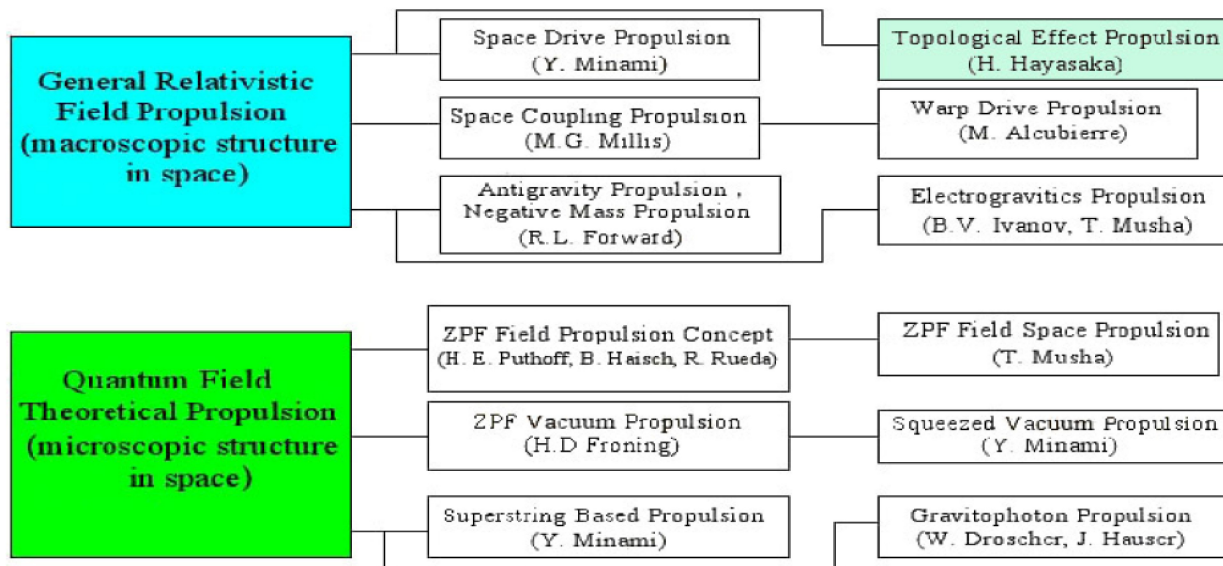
General Relativistic Field Propulsion (macroscopic structure in space)

Space Drive Propulsion (Y. Minami)

Topological Effect Propulsion (H. Hayasaka)

Space Coupling Propulsion (M.G. Millis)

Warp Drive Propulsion (M. Alcubierre)

Antigravity Propulsion , Negative Mass Propulsion (R.L. Forward)

Electrogravitics Propulsion (B.V. Ivanov, T. Musha)

Quantum Field Theoretical Propulsion (microscopic structure in space)

ZPF Field Propulsion Concept (H. E. Puthoff, B. Haisch, R. Rueda)

ZPF Field Space Propulsion (T. Musha)

ZPF Vacuum Propulsion (H.D Froning)

Squeezed Vacuum Propulsion (Y. Minami)

Superstring Based Propulsion (Y. Minami)

Gravitophoton Propulsion (W. Droscher, J. Hauser)